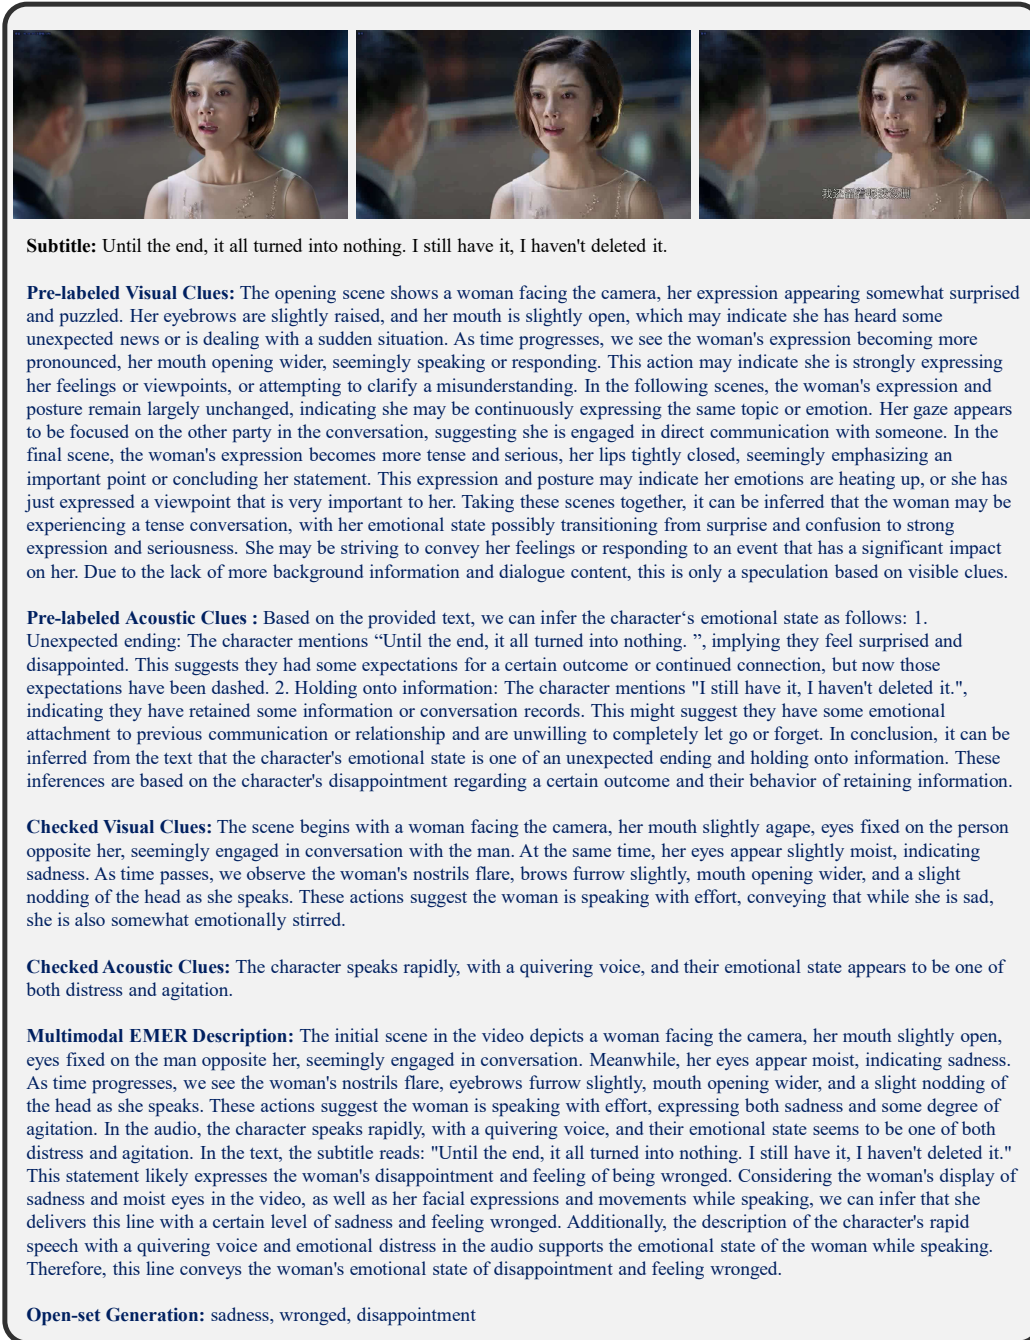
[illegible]

Subtitle: Until the end, it all turned into nothing. I still have it, I haven't deleted it.

Pre-labeled Visual Clues: The opening scene shows a woman facing the camera, her expression appearing somewhat surprised and puzzled. Her eyebrows are slightly raised, and her mouth is slightly open, which may indicate she has heard some unexpected news or is dealing with a sudden situation. As time progresses, we see the woman's expression becoming more pronounced, her mouth opening wider, seemingly speaking or responding. This action may indicate she is strongly expressing her feelings or viewpoints, or attempting to clarify a misunderstanding. In the following scenes, the woman's expression and posture remain largely unchanged, indicating she may be continuously expressing the same topic or emotion. Her gaze appears to be focused on the other party in the conversation, suggesting she is engaged in direct communication with someone. In the final scene, the woman's expression becomes more tense and serious, her lips tightly closed, seemingly emphasizing an important point or concluding her statement. This expression and posture may indicate her emotions are heating up, or she has just expressed a viewpoint that is very important to her. Taking these scenes together, it can be inferred that the woman may be experiencing a tense conversation, with her emotional state possibly transitioning from surprise and confusion to strong expression and seriousness. She may be striving to convey her feelings or responding to an event that has a significant impact on her. Due to the lack of more background information and dialogue content, this is only a speculation based on visible clues.

Pre-labeled Acoustic Clues : Based on the provided text, we can infer the character‘s emotional state as follows: 1. Unexpected ending: The character mentions “Until the end, it all turned into nothing. ”, implying they feel surprised and disappointed. This suggests they had some expectations for a certain outcome or continued connection, but now those expectations have been dashed. 2. Holding onto information: The character mentions "I still have it, I haven't deleted it.", indicating they have retained some information or conversation records. This might suggest they have some emotional attachment to previous communication or relationship and are unwilling to completely let go or forget. In conclusion, it can be inferred from the text that the character's emotional state is one of an unexpected ending and holding onto information. These inferences are based on the character's disappointment regarding a certain outcome and their behavior of retaining information.

Checked Visual Clues: The scene begins with a woman facing the camera, her mouth slightly agape, eyes fixed on the person opposite her, seemingly engaged in conversation with the man. At the same time, her eyes appear slightly moist, indicating sadness. As time passes, we observe the woman's nostrils flare, brows furrow slightly, mouth opening wider, and a slight nodding of the head as she speaks. These actions suggest the woman is speaking with effort, conveying that while she is sad, she is also somewhat emotionally stirred.

Checked Acoustic Clues: The character speaks rapidly, with a quivering voice, and their emotional state appears to be one of both distress and agitation.

Multimodal EMER Description: The initial scene in the video depicts a woman facing the camera, her mouth slightly open, eyes fixed on the man opposite her, seemingly engaged in conversation. Meanwhile, her eyes appear moist, indicating sadness. As time progresses, we see the woman's nostrils flare, eyebrows furrow slightly, mouth opening wider, and a slight nodding of the head as she speaks. These actions suggest the woman is speaking with effort, expressing both sadness and some degree of agitation. In the audio, the character speaks rapidly, with a quivering voice, and their emotional state seems to be one of both distress and agitation. In the text, the subtitle reads: "Until the end, it all turned into nothing. I still have it, I haven't deleted it." This statement likely expresses the woman's disappointment and feeling of being wronged. Considering the woman's display of sadness and moist eyes in the video, as well as her facial expressions and movements while speaking, we can infer that she delivers this line with a certain level of sadness and feeling wronged. Additionally, the description of the character's rapid speech with a quivering voice and emotional distress in the audio supports the emotional state of the woman while speaking. Therefore, this line conveys the woman's emotional state of disappointment and feeling wronged.

Open-set Generation: sadness, wronged, disappointment